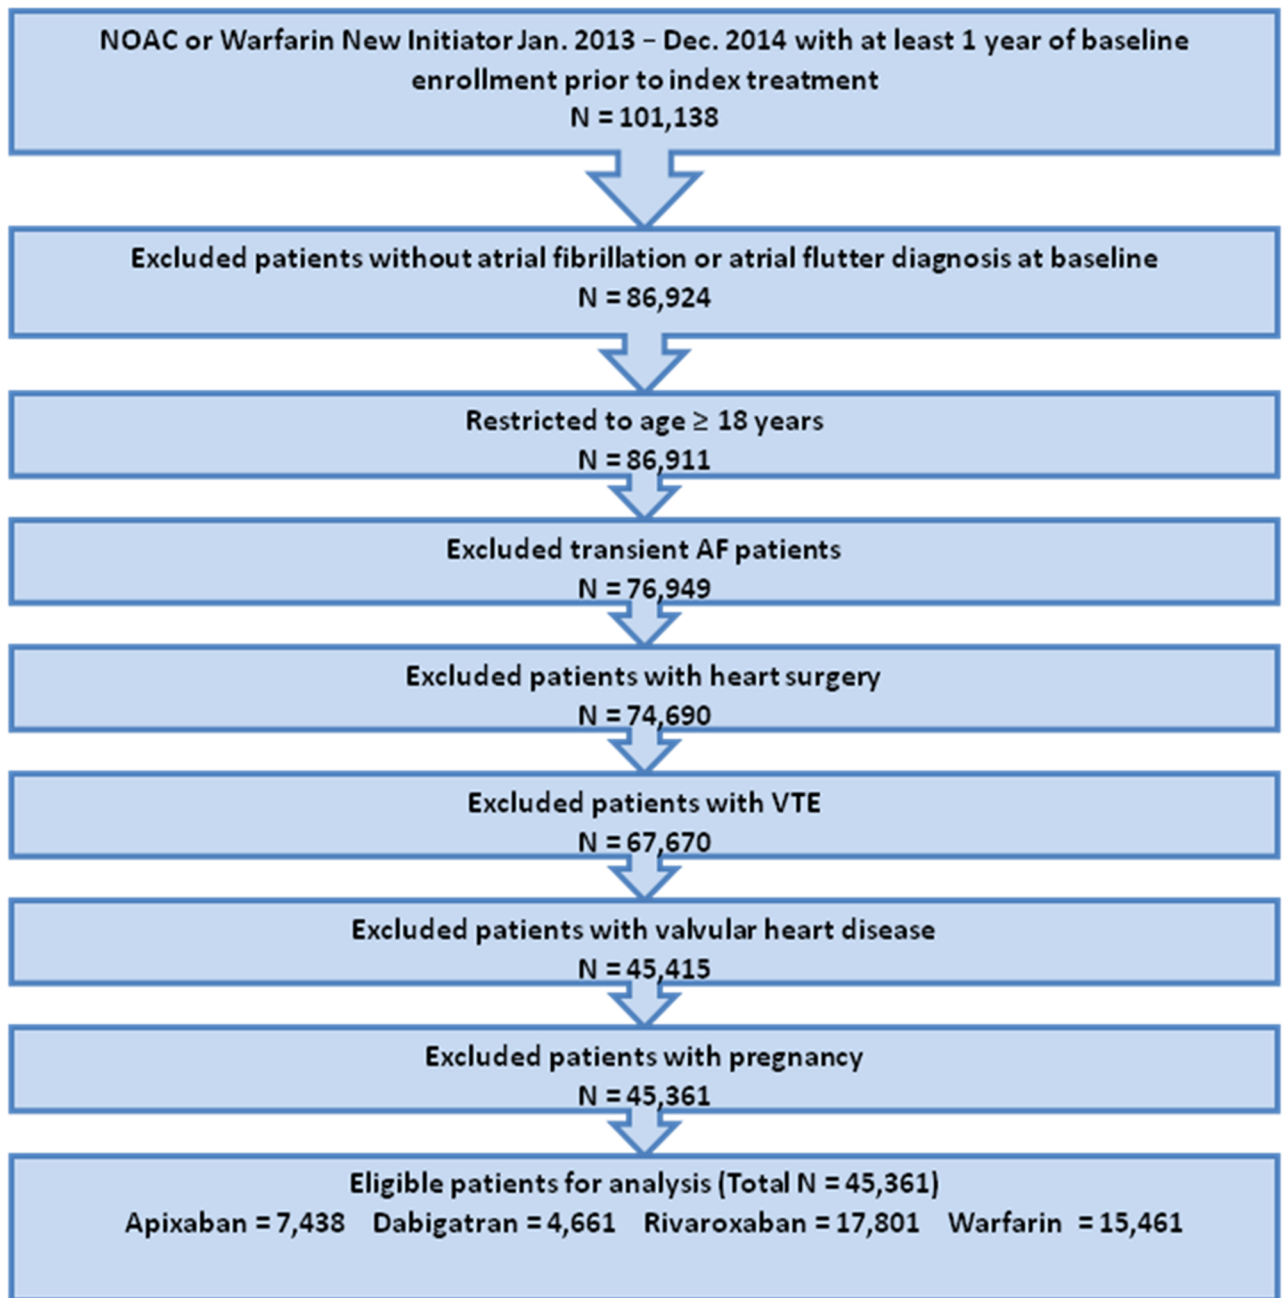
NOAC or Warfarin New Initiator Jan. 2013 – Dec. 2014 with at least 1 year of baseline enrollment prior to index treatment
N = 101,138

Excluded patients without atrial fibrillation or atrial flutter diagnosis at baseline
N = 86,924

Restricted to age ≥ 18 years
N = 86,911

Excluded transient AF patients
N = 76,949

Excluded patients with heart surgery
N = 74,690

Excluded patients with VTE
N = 67,670

Excluded patients with valvular heart disease
N = 45,415

Excluded patients with pregnancy
N = 45,361

Eligible patients for analysis (Total N = 45,361)
Apixaban = 7,438 Dabigatran = 4,661 Rivaroxaban = 17,801 Warfarin = 15,461